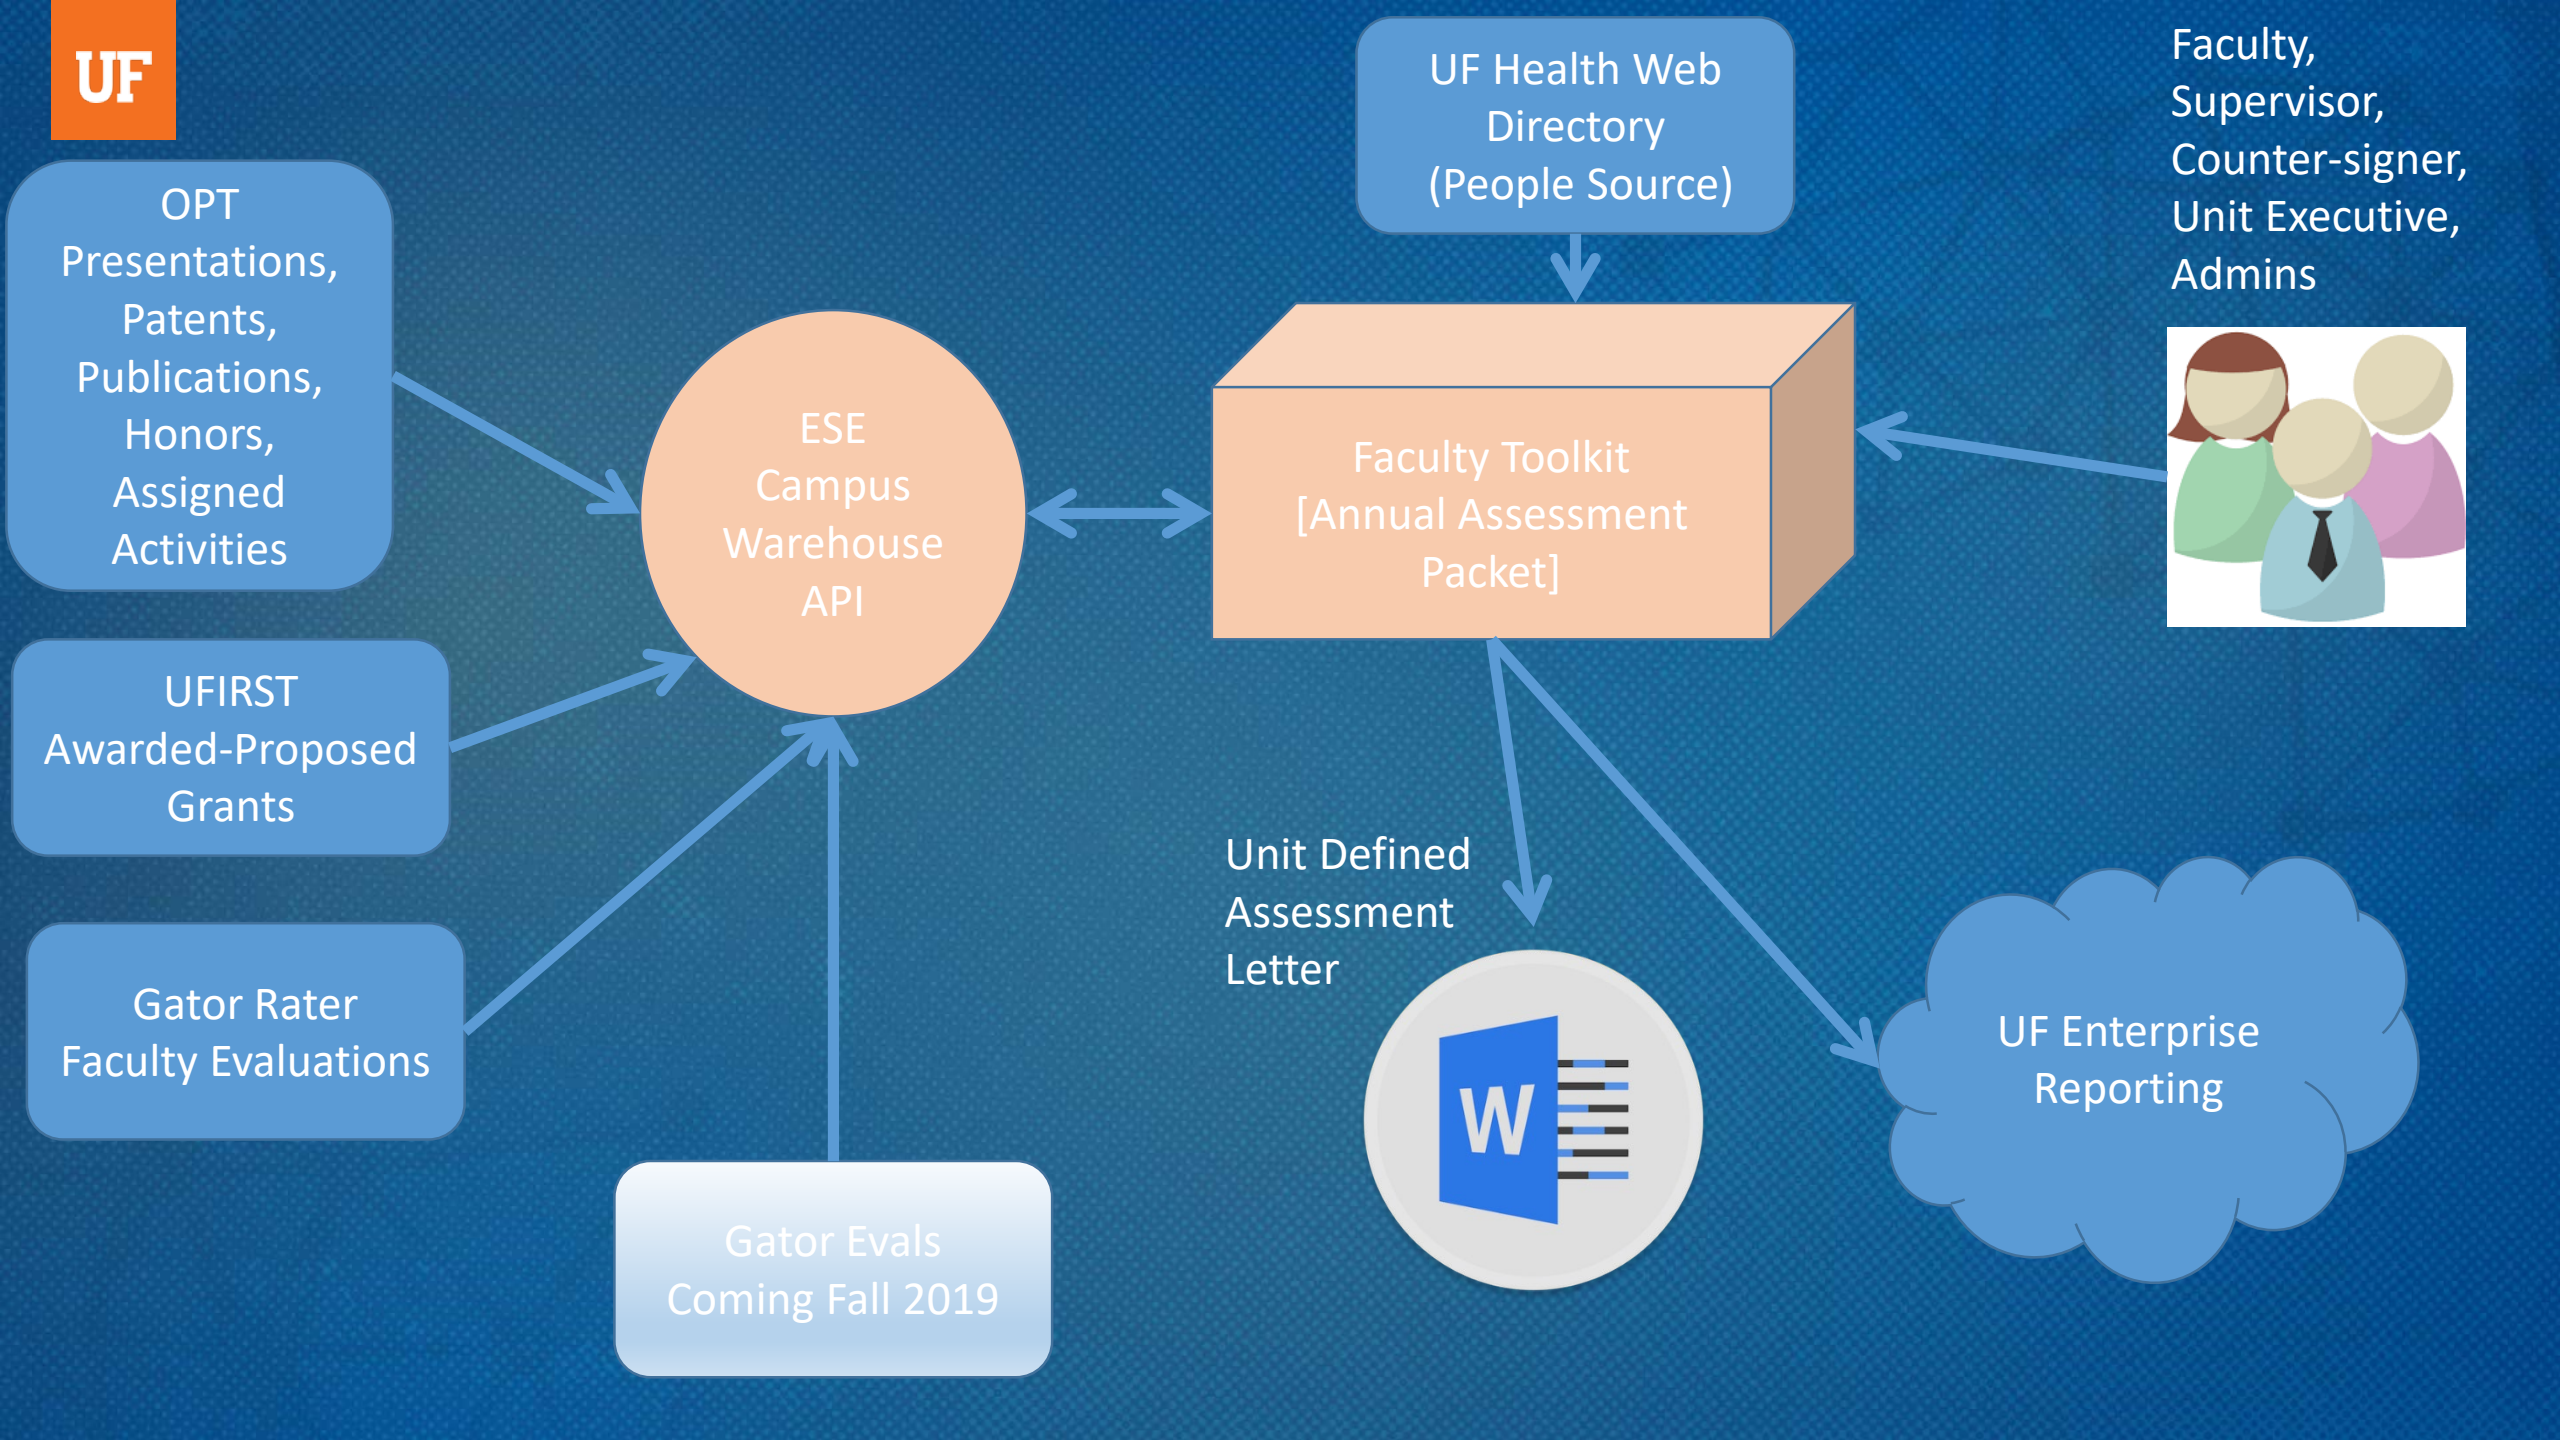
UF

OPT Presentations, Patents, Publications, Honors, Assigned Activities

UFIRST Awarded-Proposed Grants

Gator Rater Faculty Evaluations

ESE Campus Warehouse API

Gator Evals Coming Fall 2019

UF Health Web Directory (People Source)

Faculty Toolkit [Annual Assessment Packet]

Faculty, Supervisor, Counter-signer, Unit Executive, Admins

Unit Defined Assessment Letter

W

UF Enterprise Reporting